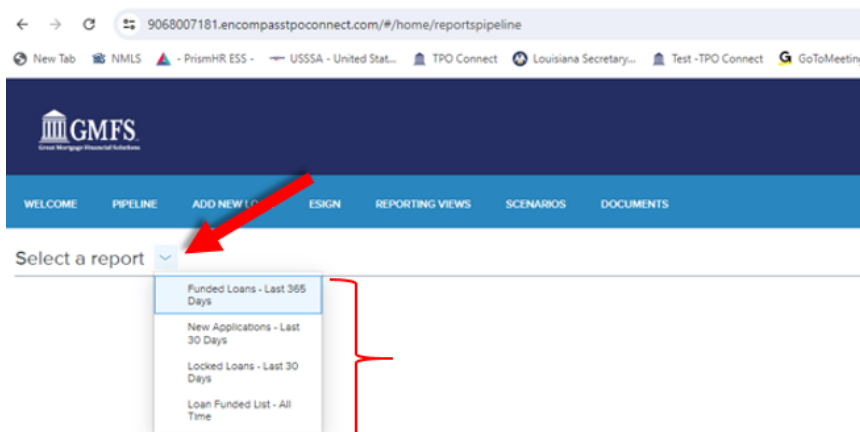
9068007181.encompasstpoconnect.com/#/home/reportspipeline

New Tab NMLS - PrismHR ESS - USSSA - United Stat... TPO Connect Louisiana Secretary... Test -TPO Connect GoToMeeting

GMFS
Great Mortgage Financial Solutions

WELCOME PIPELINE ADD NEW LO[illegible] ESIGN REPORTING VIEWS SCENARIOS DOCUMENTS

Select a report

Funded Loans - Last 365 Days
New Applications - Last 30 Days
Locked Loans - Last 30 Days
Loan Funded List - All Time